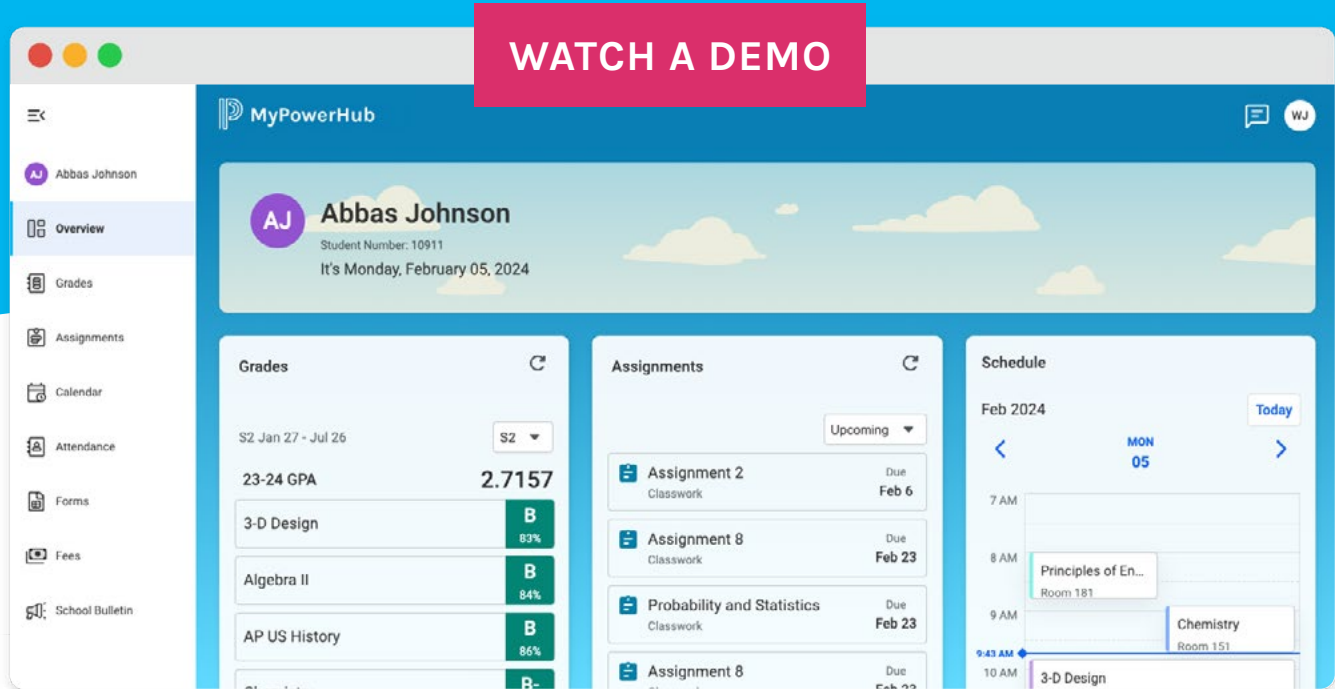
WATCH A DEMO

MyPowerHub

WJ

AJ Abbas Johnson

Overview

Grades

Assignments

Calendar

Attendance

Forms

Fees

School Bulletin

AJ Abbas Johnson
Student Number: 10911
It's Monday, February 05, 2024

Grades

S2 Jan 27 - Jul 26 S2

23-24 GPA 2.7157

| 3-D Design | B 83% |
|---|---|
| Algebra II | B 84% |
| AP US History | B 86% |
| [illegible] | B- |

Assignments

Upcoming

Assignment 2
Classwork
Due Feb 6

Assignment 8
Classwork
Due Feb 23

Probability and Statistics
Classwork
Due Feb 23

Assignment 8
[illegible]
Due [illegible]

Schedule

Feb 2024 Today

MON 05

7 AM

8 AM
Principles of En...
Room 181

9 AM
Chemistry
Room 151

9:43 AM

10 AM
3-D Design